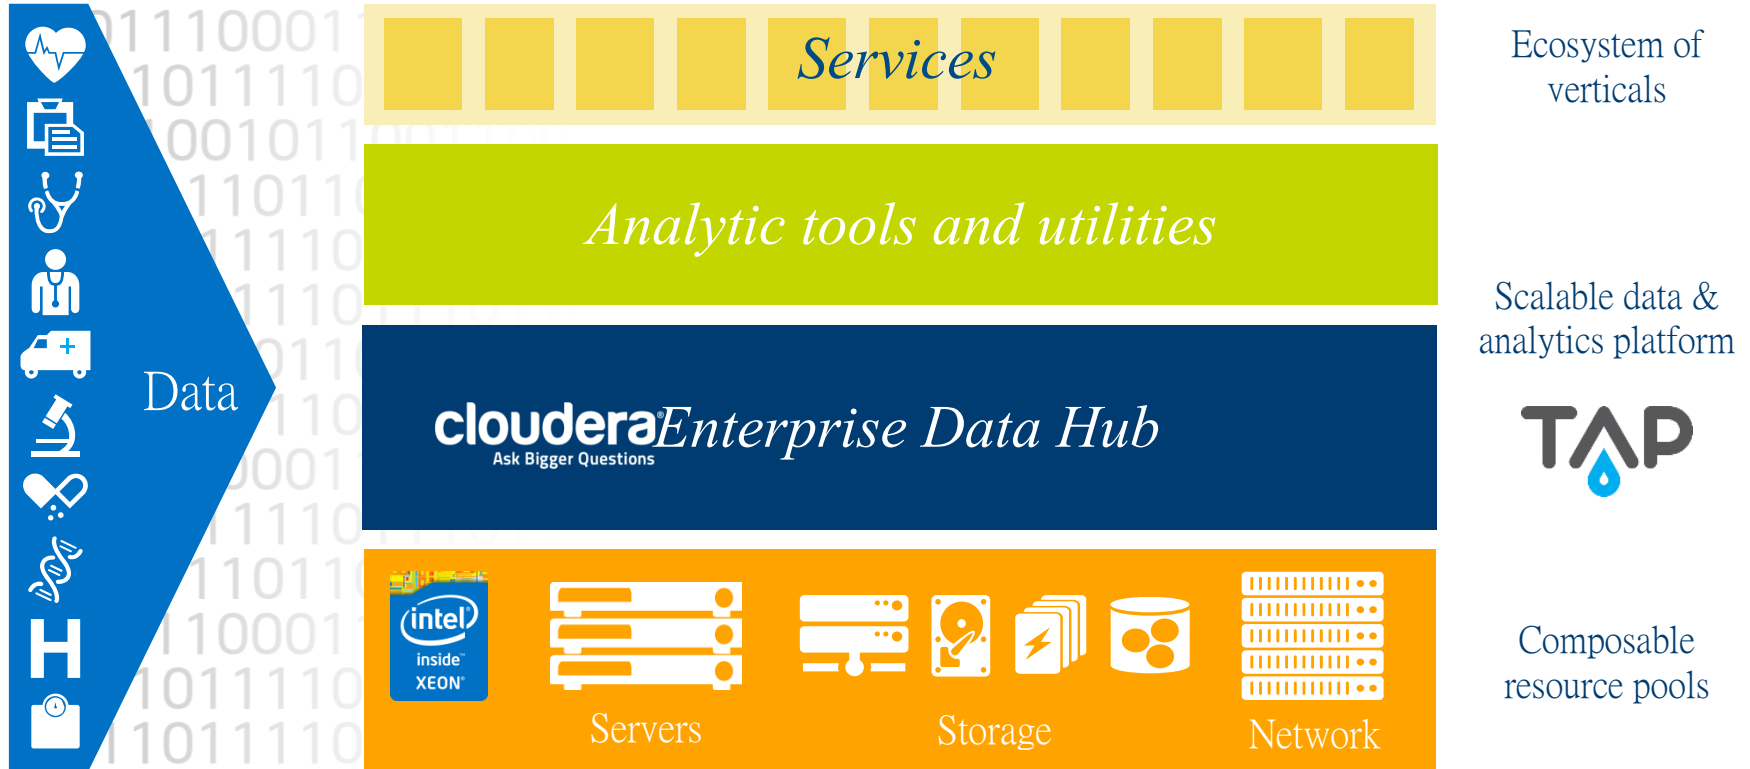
Data

Services

Analytic tools and utilities

cloudera Ask Bigger Questions Enterprise Data Hub

intel inside XEON

Servers

Storage

Network

Ecosystem of verticals

Scalable data & analytics platform

TAP

Composable resource pools